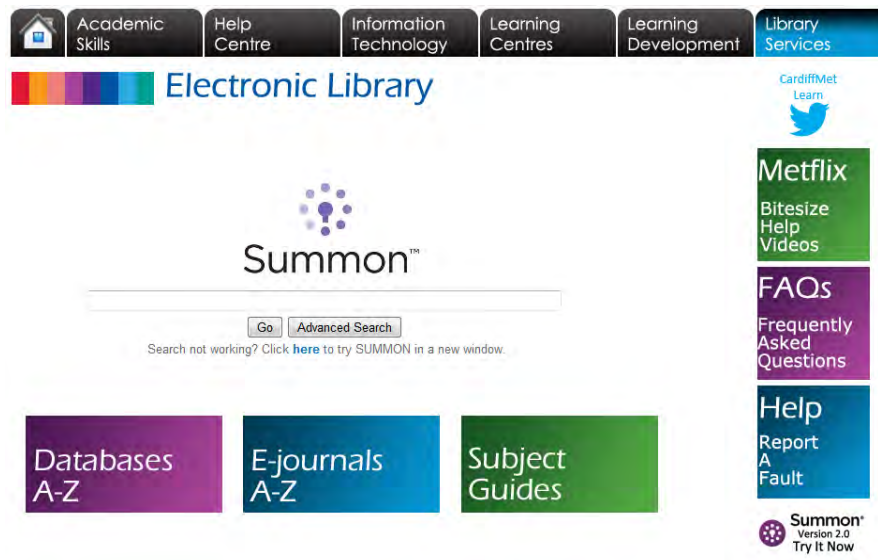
Academic Skills | Help Centre | Information Technology | Learning Centres | Learning Development | Library Services

Electronic Library

CardiffMet Learn

Summon™

Go Advanced Search

Search not working? Click here to try SUMMON in a new window.

Metflix
Bitesize Help Videos

FAQs
Frequently Asked Questions

Help
Report A Fault

Databases A-Z

E-journals A-Z

Subject Guides

Summon® Version 2.0 Try It Now